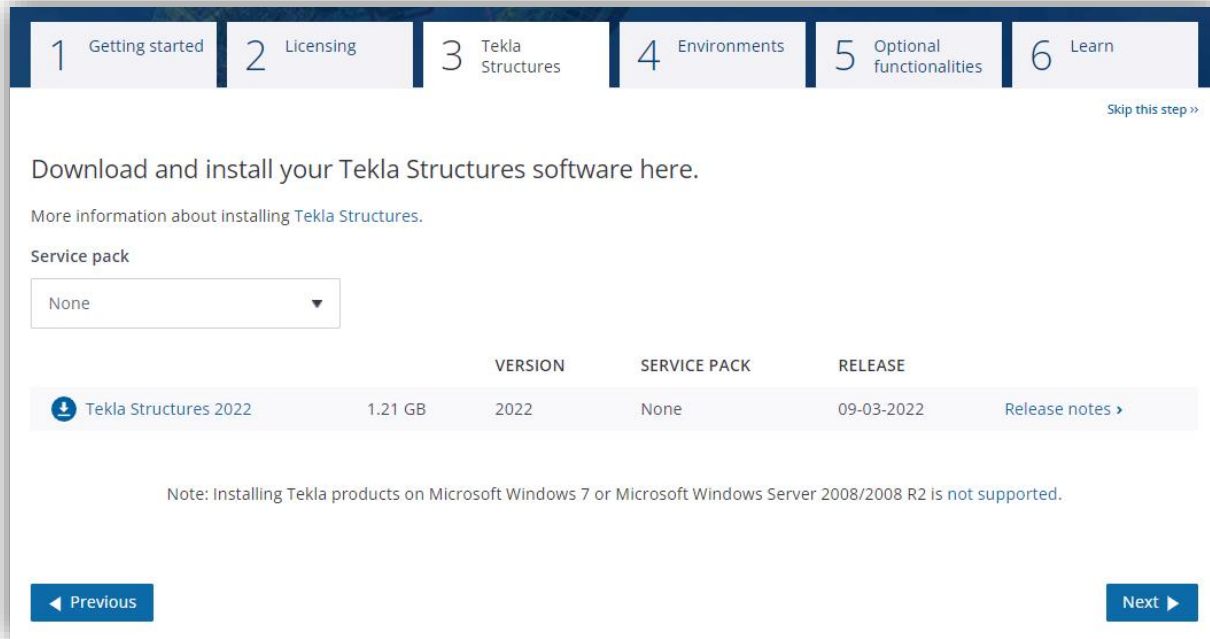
1 Getting started
2 Licensing
3 Tekla Structures
4 Environments
5 Optional functionalities
6 Learn

Skip this step »

Download and install your Tekla Structures software here.

More information about installing Tekla Structures.

Service pack

None ▼

| | | VERSION | SERVICE PACK | RELEASE | |
|---|---|---|---|---|---|
| Tekla Structures 2022 | 1.21 GB | 2022 | None | 09-03-2022 | Release notes › |

Note: Installing Tekla products on Microsoft Windows 7 or Microsoft Windows Server 2008/2008 R2 is not supported.

◀ Previous

Next ▶